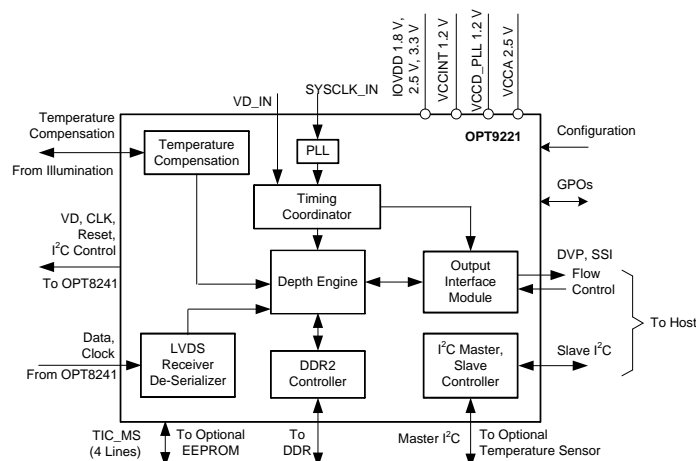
IOVDD 1.8 V, 2.5 V, 3.3 V
VCCINT 1.2 V
VCCD_PLL 1.2 V
VCCA 2.5 V

VD_IN
SYSCLK_IN

Temperature Compensation
From Illumination

Temperature Compensation

PLL

OPT9221

Configuration

GPOs

Timing Coordinator

VD, CLK, Reset, I$^2$C Control
To OPT8241

Depth Engine

Output Interface Module

DVP, SSI
Flow Control

To Host

Data, Clock
From OPT8241

LVDS Receiver De-Serializer

DDR2 Controller

I$^2$C Master, Slave Controller

Slave I$^2$C

TIC_MS (4 Lines)
To Optional EEPROM
To DDR
Master I$^2$C
To Optional Temperature Sensor